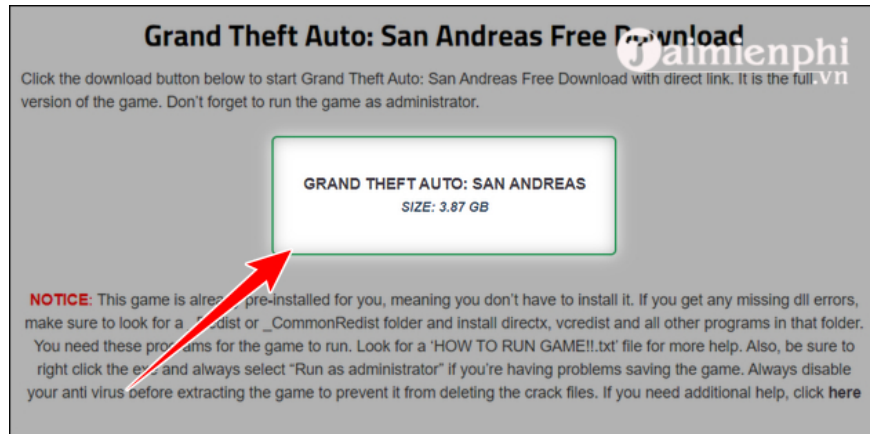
Grand Theft Auto: San Andreas Free D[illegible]wnload

Taimienphi.vn

Click the download button below to start Grand Theft Auto: San Andreas Free Download with direct link. It is the full version of the game. Don't forget to run the game as administrator.

GRAND THEFT AUTO: SAN ANDREAS
SIZE: 3.87 GB

NOTICE: This game is alrea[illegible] pre-installed for you, meaning you don't have to install it. If you get any missing dll errors, make sure to look for a _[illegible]edist or _CommonRedist folder and install directx, vcredist and all other programs in that folder. You need these pro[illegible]ams for the game to run. Look for a 'HOW TO RUN GAME!!.txt' file for more help. Also, be sure to right click the ex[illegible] and always select "Run as administrator" if you're having problems saving the game. Always disable your anti virus before extracting the game to prevent it from deleting the crack files. If you need additional help, click here